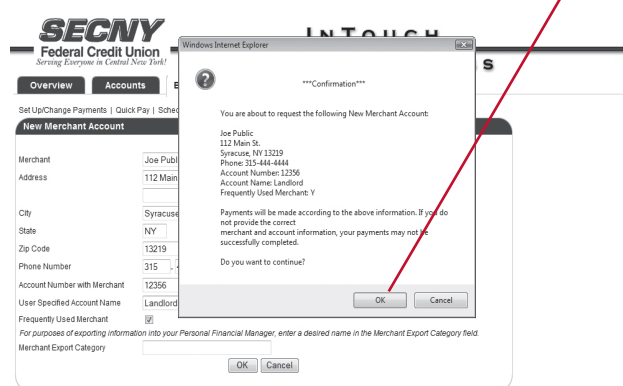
SECNY
Federal Credit Union
Serving Everyone in Central New York!

InTouch

S

Overview | Accounts | B

Set Up/Change Payments | Quick Pay | Sched

New Merchant Account

| | |
|---|---|
| Merchant | Joe Publ |
| Address | 112 Main |
| | |
| City | Syracuse |
| State | NY |
| Zip Code | 13219 |
| Phone Number | 315 |
| Account Number with Merchant | 12356 |
| User Specified Account Name | Landlord |
| Frequently Used Merchant | ☑ |

For purposes of exporting information into your Personal Financial Manager, enter a desired name in the Merchant Export Category field.

Merchant Export Category

OK | Cancel

Windows Internet Explorer

***Confirmation***

You are about to request the following New Merchant Account:

Joe Public
112 Main St.
Syracuse, NY 13219
Phone: 315-444-4444
Account Number: 12356
Account Name: Landlord
Frequently Used Merchant: Y

Payments will be made according to the above information. If you do not provide the correct merchant and account information, your payments may not be successfully completed.

Do you want to continue?

OK | Cancel